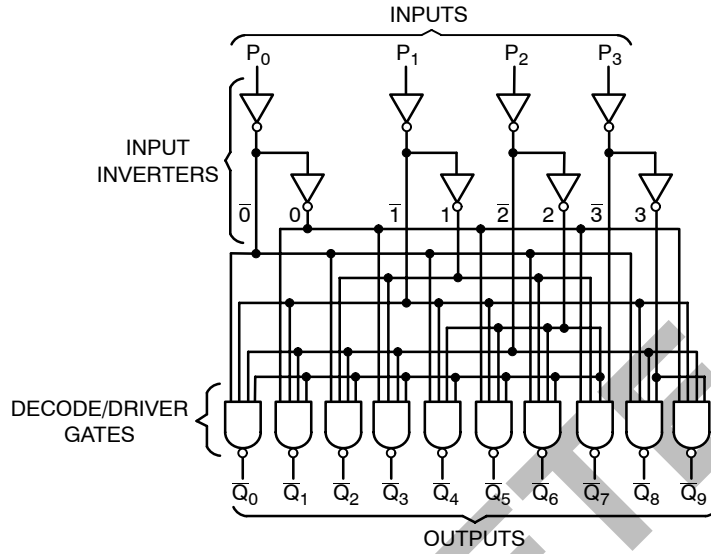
INPUTS

$P_0$ $P_1$ $P_2$ $P_3$

INPUT INVERTERS

$\overline{0}$ 0 $\overline{1}$ 1 $\overline{2}$ 2 $\overline{3}$ 3

DECODE/DRIVER GATES

$\overline{Q}_0$ $\overline{Q}_1$ $\overline{Q}_2$ $\overline{Q}_3$ $\overline{Q}_4$ $\overline{Q}_5$ $\overline{Q}_6$ $\overline{Q}_7$ $\overline{Q}_8$ $\overline{Q}_9$

OUTPUTS